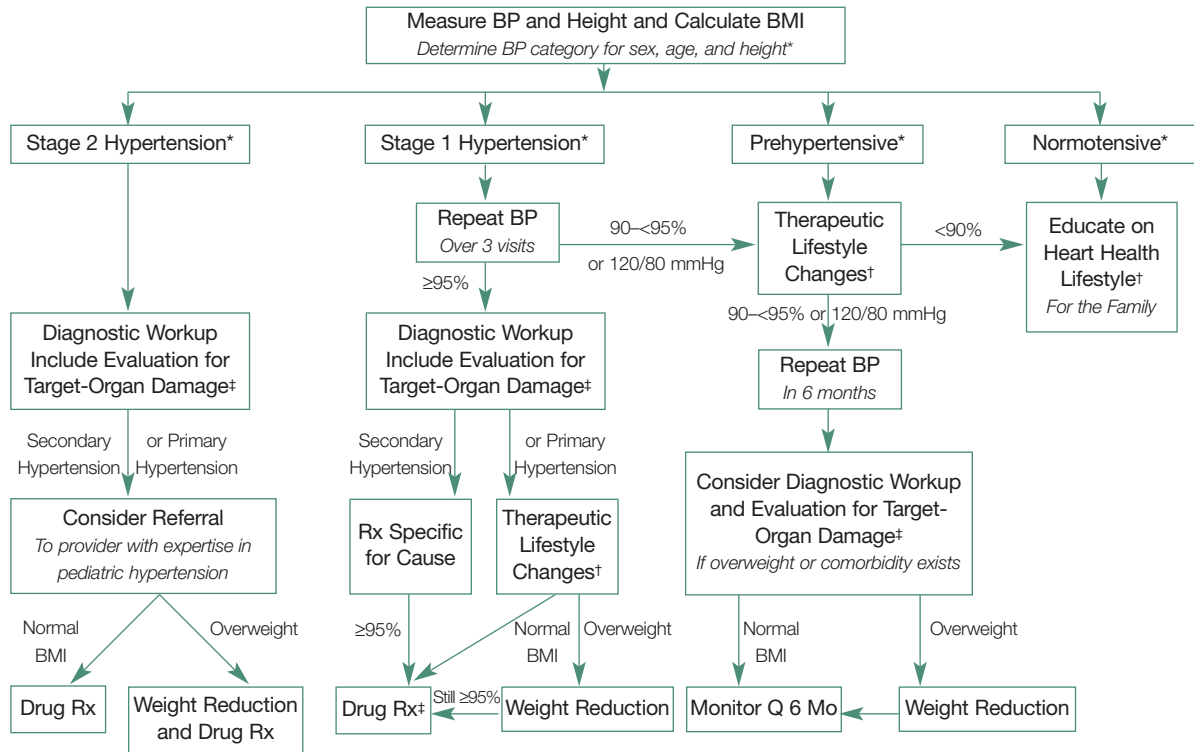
Measure BP and Height and Calculate BMI
Determine BP category for sex, age, and height*

Stage 2 Hypertension*

Stage 1 Hypertension*

Prehypertensive*

Normotensive*

Repeat BP
Over 3 visits

90–<95%
or 120/80 mmHg

Therapeutic Lifestyle Changes†

<90%

Educate on Heart Health Lifestyle†
For the Family

≥95%

90–<95% or 120/80 mmHg

Diagnostic Workup Include Evaluation for Target-Organ Damage‡

Diagnostic Workup Include Evaluation for Target-Organ Damage‡

Repeat BP
In 6 months

Secondary Hypertension

or Primary Hypertension

Secondary Hypertension

or Primary Hypertension

Consider Diagnostic Workup and Evaluation for Target-Organ Damage‡
If overweight or comorbidity exists

Consider Referral
To provider with expertise in pediatric hypertension

Rx Specific for Cause

Therapeutic Lifestyle Changes†

Normal BMI

Overweight

≥95%

Normal BMI

Overweight

Normal BMI

Overweight

Drug Rx

Weight Reduction and Drug Rx

Drug Rx‡

Still ≥95%

Weight Reduction

Monitor Q 6 Mo

Weight Reduction